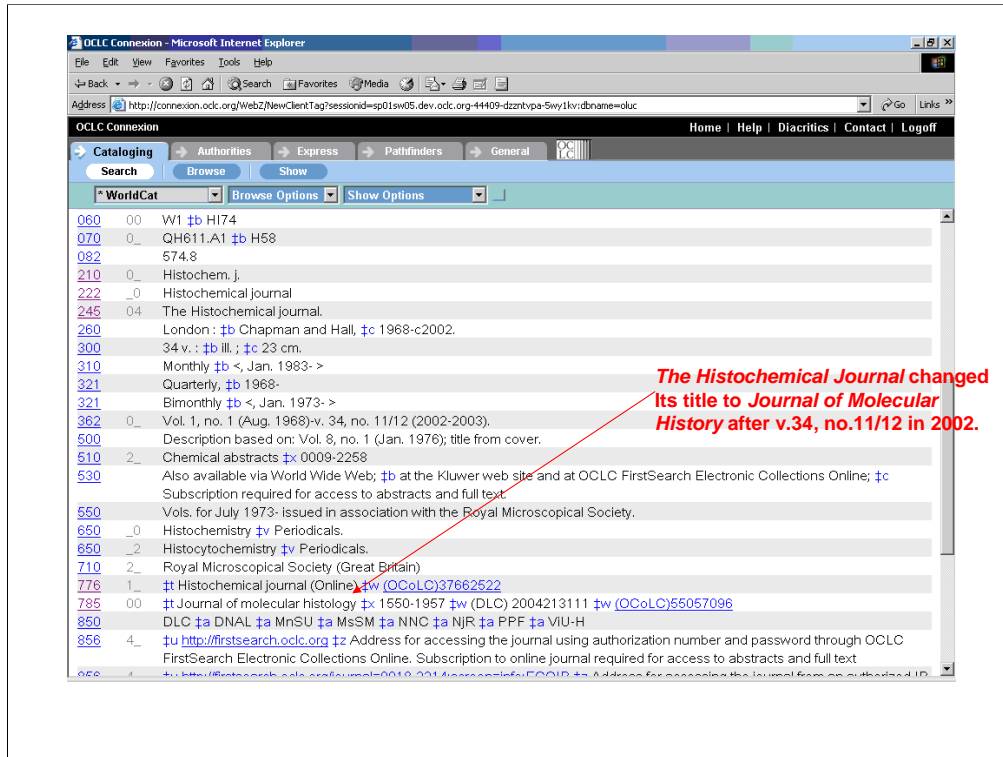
OCLC Connexion - Microsoft Internet Explorer

File Edit View Favorites Tools Help

Back Search Favorites Media

Address http://connexion.oclc.org/WebZ/NewClientTag?sessionid=sp01sw05.dev.oclc.org-44409-dzzntvpa-5wy1kv:dbname=oluc Go Links

OCLC Connexion Home | Help | Diacritics | Contact | Logoff

Cataloging Authorities Express Pathfinders General OCLC

Search Browse Show

* WorldCat Browse Options Show Options

| | | |
|---|---|---|
| 060 | 00 | W1 ‡b HI74 |
| 070 | 0_ | QH611.A1 ‡b H58 |
| 082 | | 574.8 |
| 210 | 0_ | Histochem. j. |
| 222 | _0 | Histochemical journal |
| 245 | 04 | The Histochemical journal. |
| 260 | | London : ‡b Chapman and Hall, ‡c 1968-c2002. |
| 300 | | 34 v. : ‡b ill. ; ‡c 23 cm. |
| 310 | | Monthly ‡b <, Jan. 1983- > |
| 321 | | Quarterly, ‡b 1968- |
| 321 | | Bimonthly ‡b <, Jan. 1973- > |
| 362 | 0_ | Vol. 1, no. 1 (Aug. 1968)-v. 34, no. 11/12 (2002-2003). |
| 500 | | Description based on: Vol. 8, no. 1 (Jan. 1976); title from cover. |
| 510 | 2_ | Chemical abstracts ‡x 0009-2258 |
| 530 | | Also available via World Wide Web; ‡b at the Kluwer web site and at OCLC FirstSearch Electronic Collections Online; ‡c Subscription required for access to abstracts and full text. |
| 550 | | Vols. for July 1973- issued in association with the Royal Microscopical Society. |
| 650 | _0 | Histochemistry ‡v Periodicals. |
| 650 | _2 | Histocytochemistry ‡v Periodicals. |
| 710 | 2_ | Royal Microscopical Society (Great Britain) |
| 776 | 1_ | ‡t Histochemical journal (Online) ‡w (OCoLC)37662522 |
| 785 | 00 | ‡t Journal of molecular histology ‡x 1550-1957 ‡w (DLC) 2004213111 ‡w (OCoLC)55057096 |
| 850 | | DLC ‡a DNAL ‡a MnSU ‡a MsSM ‡a NNC ‡a NjR ‡a PPF ‡a ViU-H |
| 856 | 4_ | ‡u http://firstsearch.oclc.org ‡z Address for accessing the journal using authorization number and password through OCLC FirstSearch Electronic Collections Online. Subscription to online journal required for access to abstracts and full text |
| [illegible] | | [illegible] |

*The Histochemical Journal* changed its title to *Journal of Molecular History* after v.34, no.11/12 in 2002.